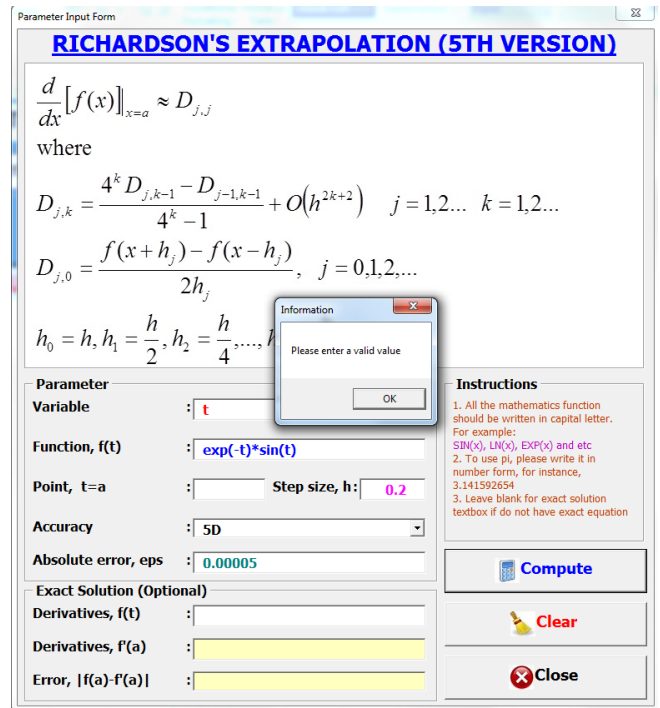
Parameter Input Form

RICHARDSON'S EXTRAPOLATION (5TH VERSION)

$\frac{d}{dx}[f(x)]|_{x=a} \approx D_{j,j}$
where
$D_{j,k} = \frac{4^k D_{j,k-1} - D_{j-1,k-1}}{4^k - 1} + O(h^{2k+2}) \quad j = 1,2\ldots \quad k = 1,2\ldots$
$D_{j,0} = \frac{f(x+h_j) - f(x-h_j)}{2h_j}, \quad j = 0,1,2,\ldots$
$h_0 = h, h_1 = \frac{h}{2}, h_2 = \frac{h}{4}, \ldots,$ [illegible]

Information
Please enter a valid value
OK

Parameter
Variable : t
Function, f(t) : exp(-t)*sin(t)
Point, t=a :
Step size, h: 0.2
Accuracy : 5D
Absolute error, eps : 0.00005

Exact Solution (Optional)
Derivatives, f(t) :
Derivatives, f'(a) :
Error, |f(a)-f'(a)| :

Instructions
1. All the mathematics function should be written in capital letter. For example:
SIN(x), LN(x), EXP(x) and etc
2. To use pi, please write it in number form, for instance, 3.141592654
3. Leave blank for exact solution textbox if do not have exact equation

Compute
Clear
Close